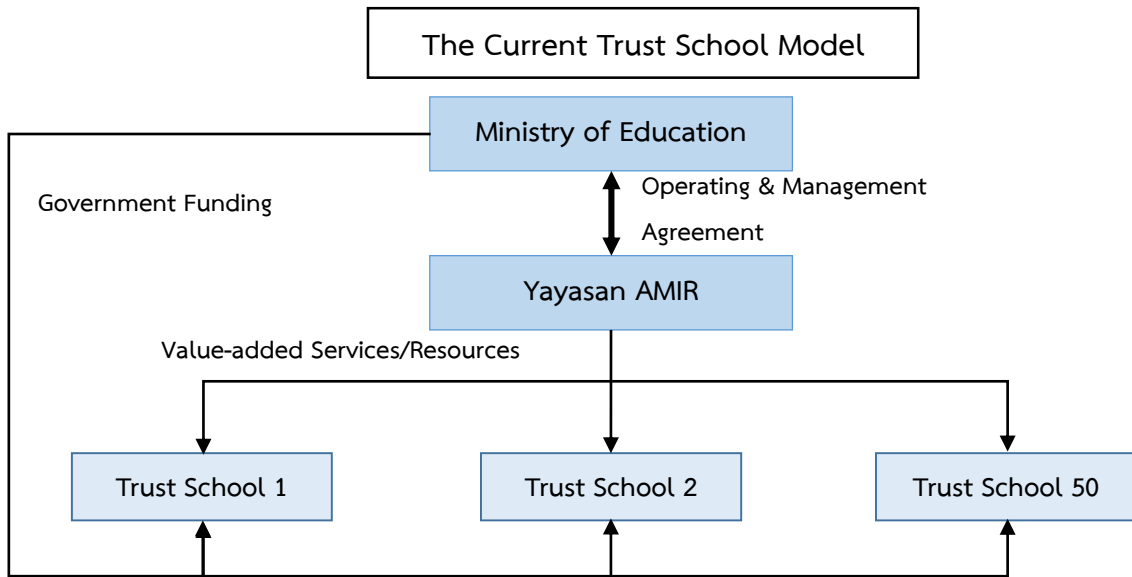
The Current Trust School Model

Ministry of Education

Government Funding

Operating & Management Agreement

Yayasan AMIR

Value-added Services/Resources

Trust School 1

Trust School 2

Trust School 50